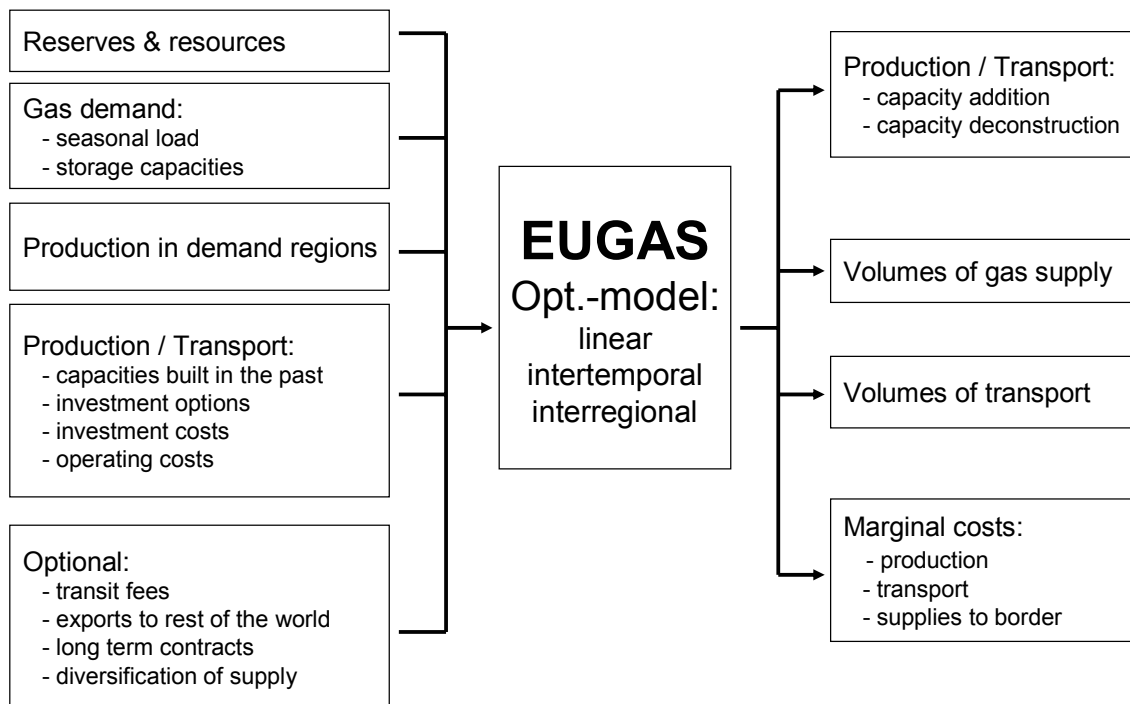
Reserves & resources

Gas demand:
- seasonal load
- storage capacities

Production in demand regions

Production / Transport:
- capacities built in the past
- investment options
- investment costs
- operating costs

Optional:
- transit fees
- exports to rest of the world
- long term contracts
- diversification of supply

EUGAS
Opt.-model:
linear
intertemporal
interregional

Production / Transport:
- capacity addition
- capacity deconstruction

Volumes of gas supply

Volumes of transport

Marginal costs:
- production
- transport
- supplies to border